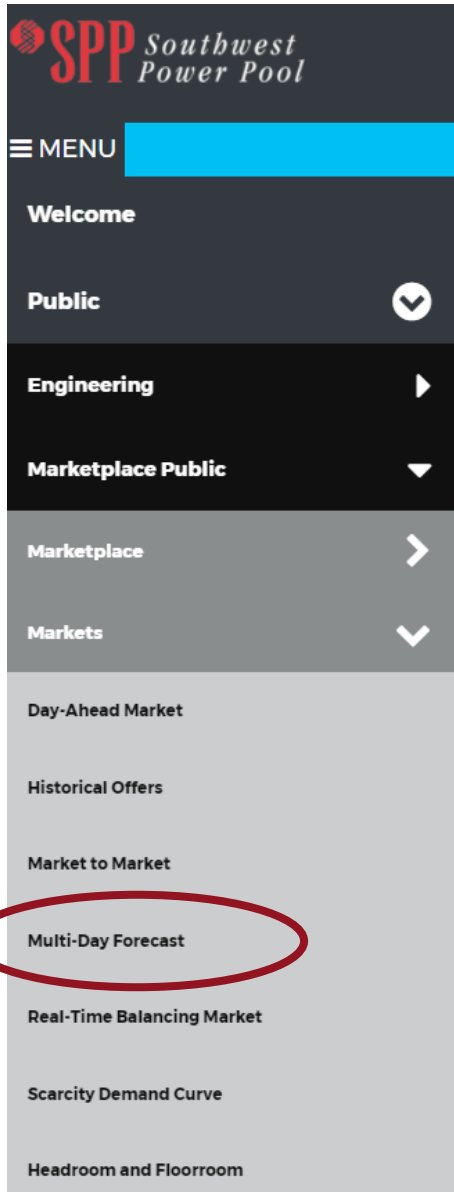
SPP Southwest Power Pool

MENU

Welcome

Public

Engineering

Marketplace Public

Marketplace

Markets

Day-Ahead Market

Historical Offers

Market to Market

Multi-Day Forecast

Real-Time Balancing Market

Scarcity Demand Curve

Headroom and Floorroom